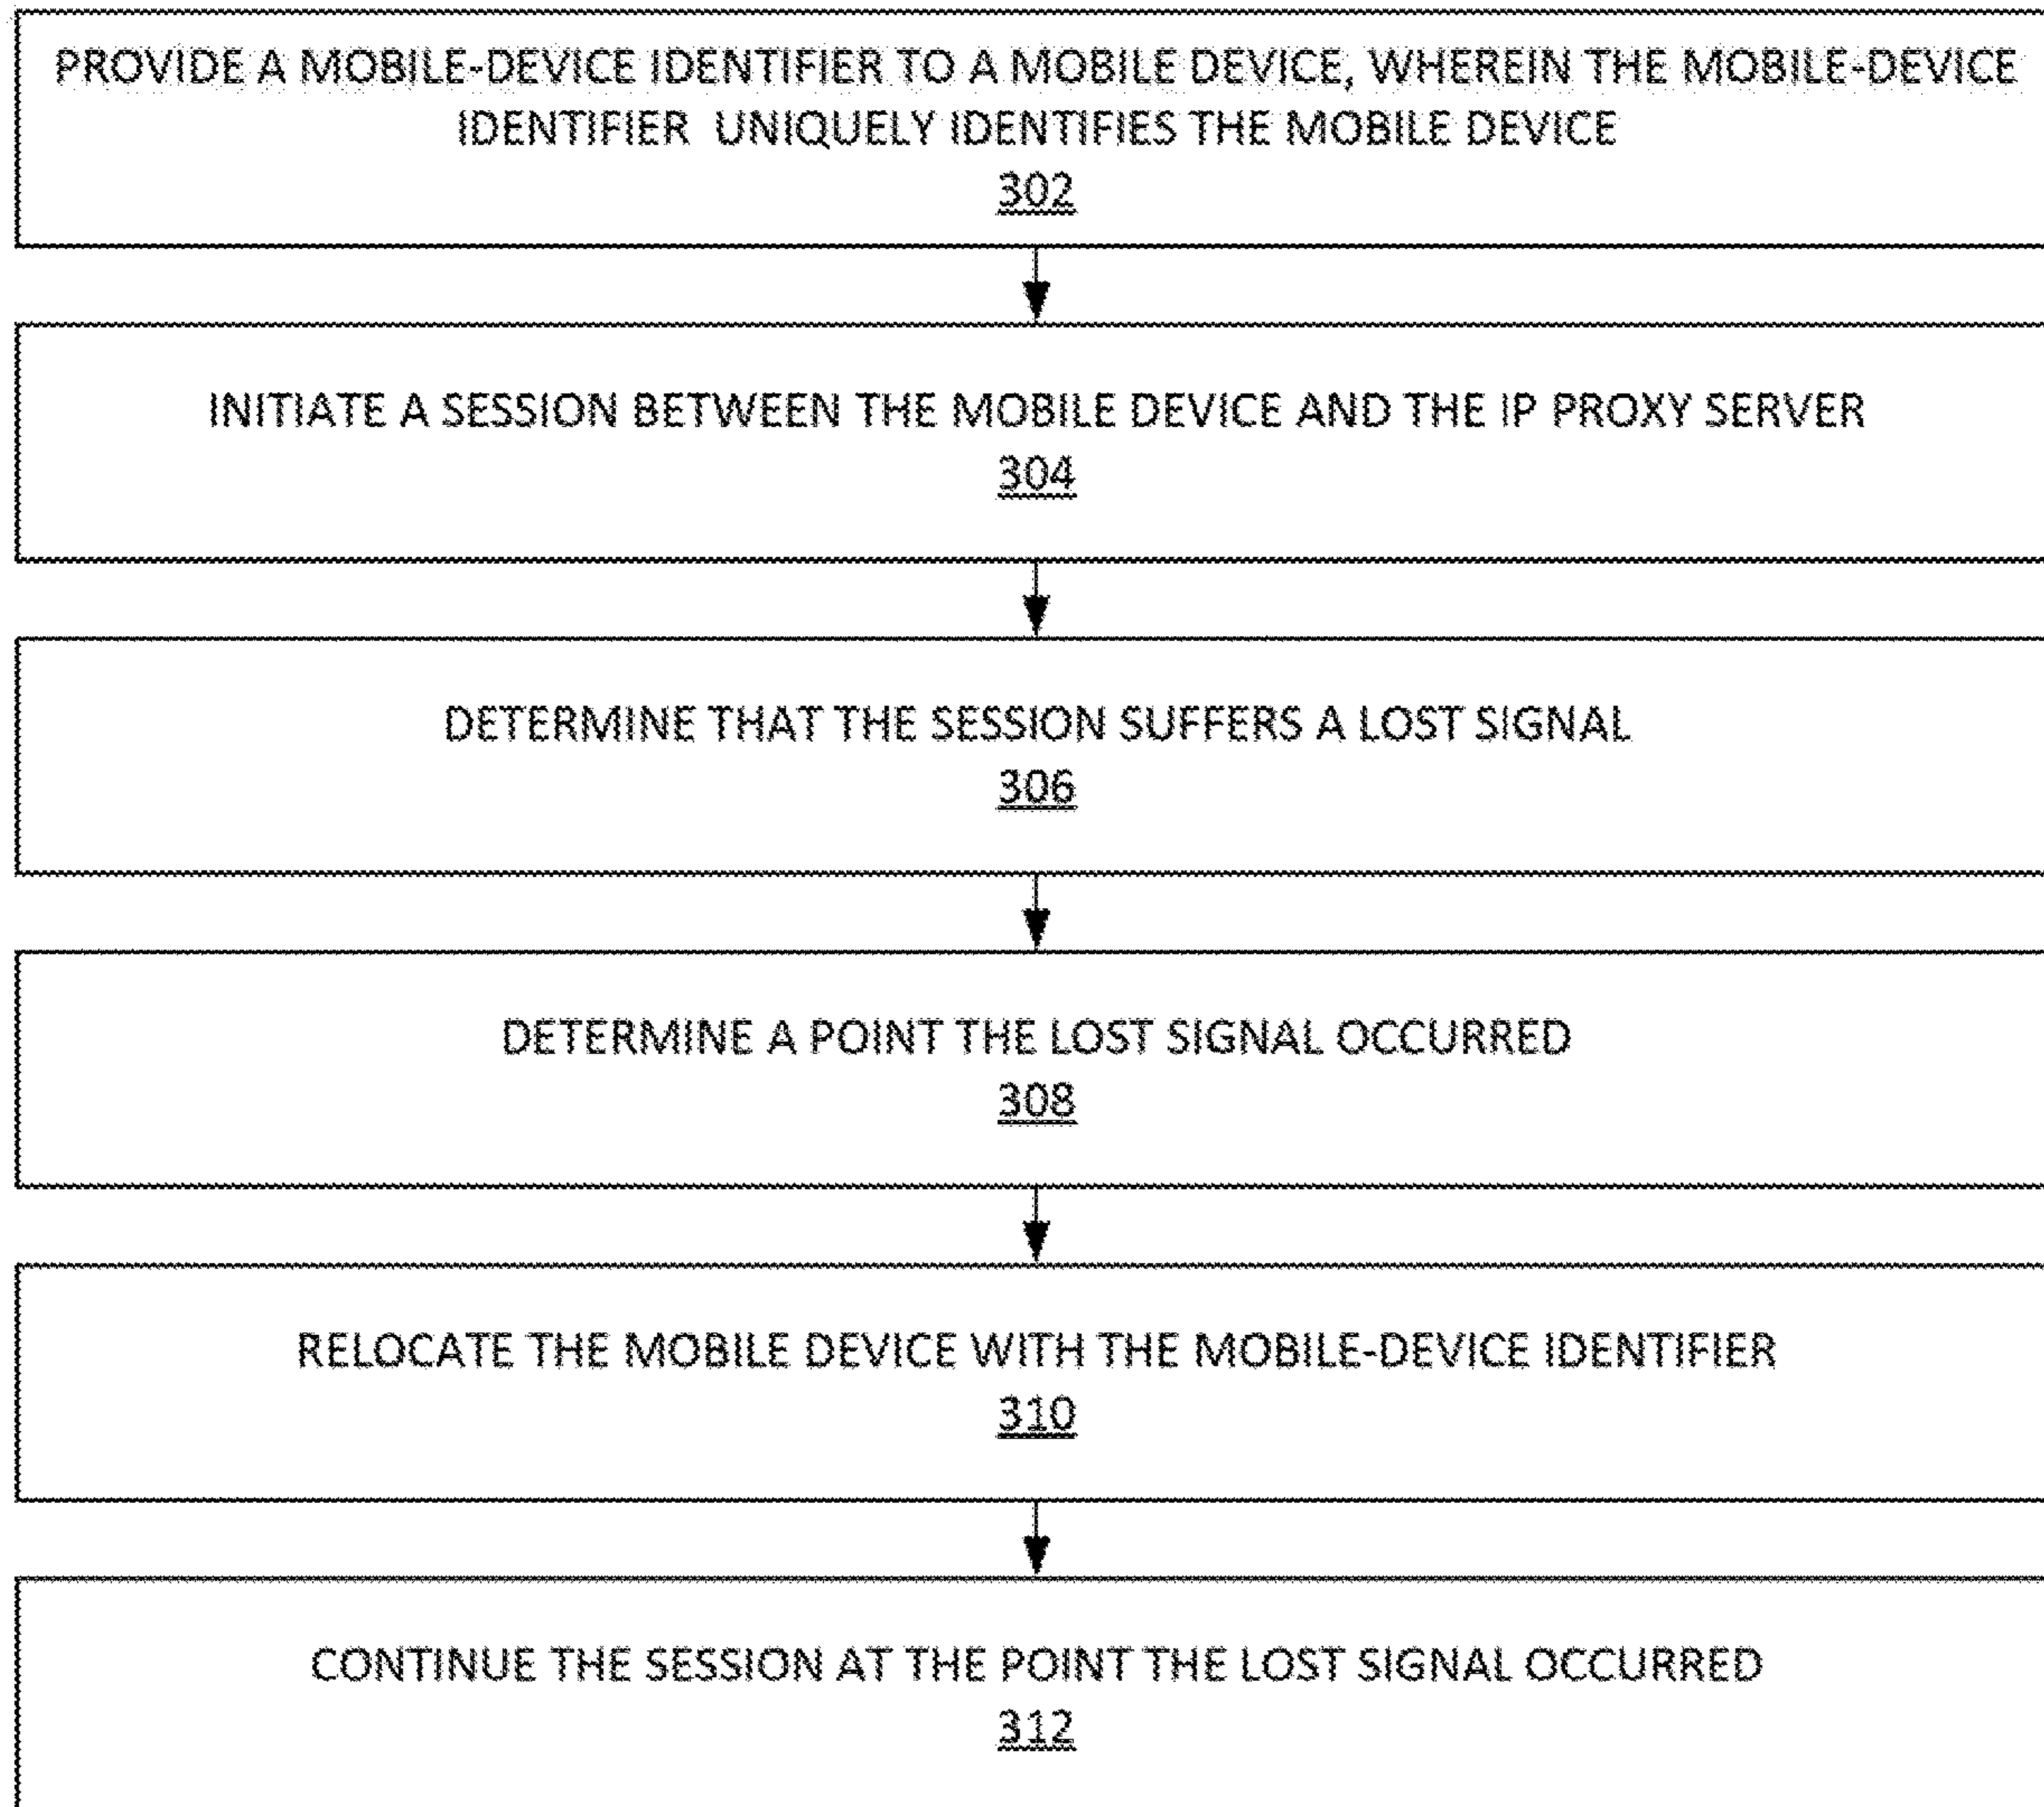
PROVIDE A MOBILE-DEVICE IDENTIFIER TO A MOBILE DEVICE, WHEREIN THE MOBILE-DEVICE IDENTIFIER UNIQUELY IDENTIFIES THE MOBILE DEVICE
302

INITIATE A SESSION BETWEEN THE MOBILE DEVICE AND THE IP PROXY SERVER
304

DETERMINE THAT THE SESSION SUFFERS A LOST SIGNAL
306

DETERMINE A POINT THE LOST SIGNAL OCCURRED
308

RELOCATE THE MOBILE DEVICE WITH THE MOBILE-DEVICE IDENTIFIER
310

CONTINUE THE SESSION AT THE POINT THE LOST SIGNAL OCCURRED
312